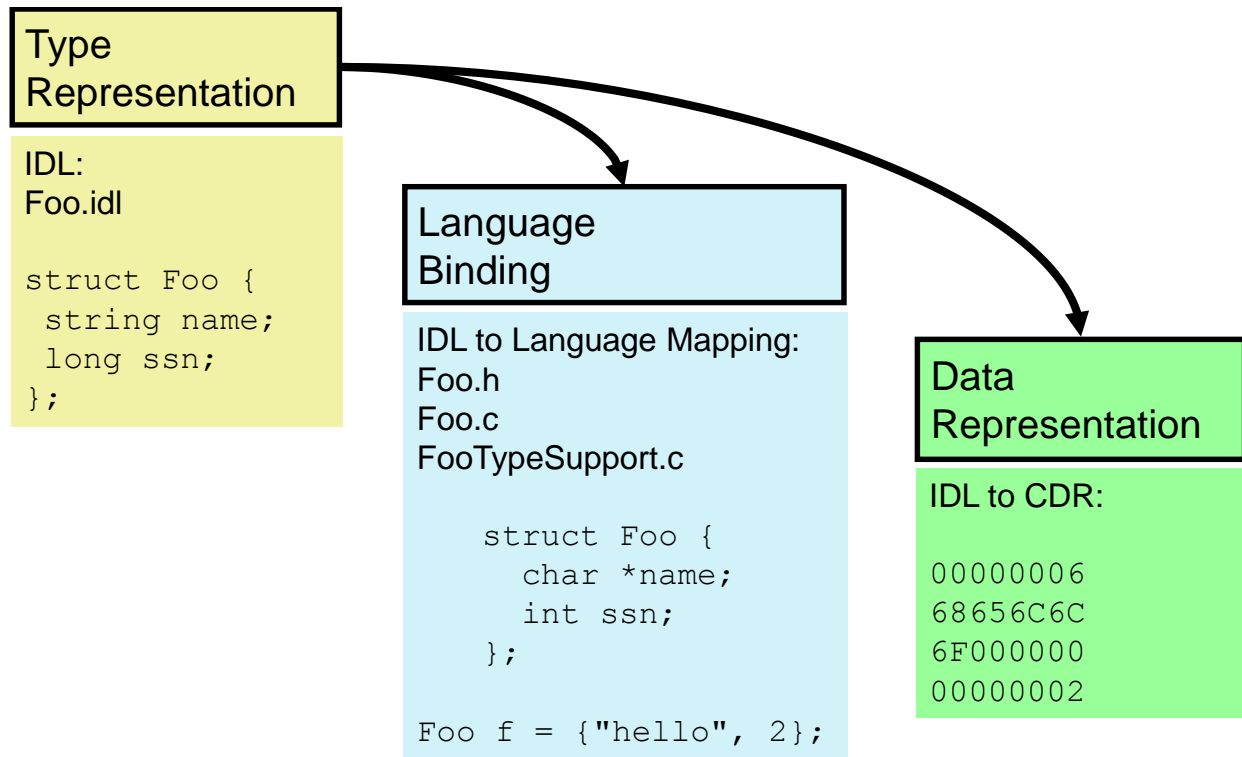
Type Representation

IDL:
Foo.idl

struct Foo {
 string name;
 long ssn;
};

Language Binding

IDL to Language Mapping:
Foo.h
Foo.c
FooTypeSupport.c

struct Foo {
  char *name;
  int ssn;
};

Foo f = {"hello", 2};

Data Representation

IDL to CDR:

00000006
68656C6C
6F000000
00000002